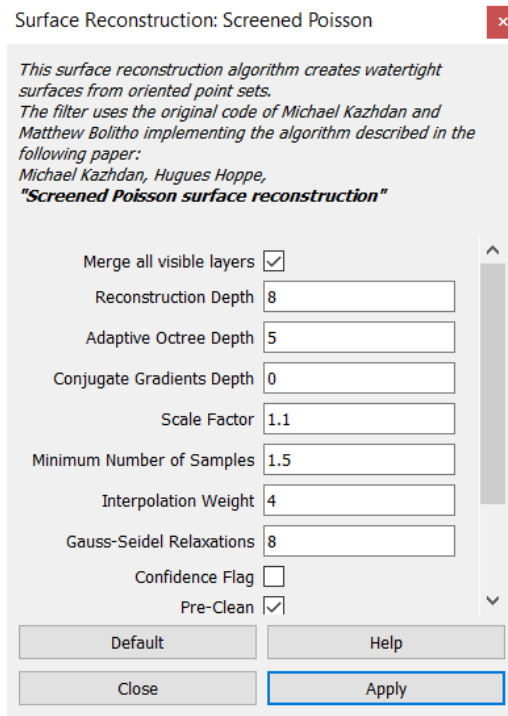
Surface Reconstruction: Screened Poisson

This surface reconstruction algorithm creates watertight surfaces from oriented point sets.
The filter uses the original code of Michael Kazhdan and Matthew Bolitho implementing the algorithm described in the following paper:
Michael Kazhdan, Hugues Hoppe,
**"Screened Poisson surface reconstruction"**

Merge all visible layers ☑
Reconstruction Depth 8
Adaptive Octree Depth 5
Conjugate Gradients Depth 0
Scale Factor 1.1
Minimum Number of Samples 1.5
Interpolation Weight 4
Gauss-Seidel Relaxations 8
Confidence Flag ☐
Pre-Clean ☑

Default
Help
Close
Apply